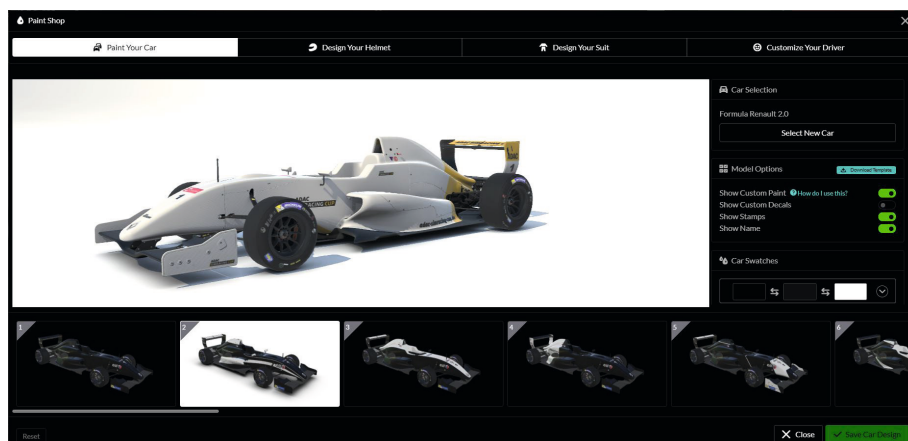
Paint Shop

Paint Your Car
Design Your Helmet
Design Your Suit
Customize Your Driver

Car Selection

Formula Renault 2.0

Select New Car

Model Options
Download Template

Show Custom Paint
How do I use this?
Show Custom Decals
Show Stamps
Show Name

Car Swatches

1
2
3
4
5
6

Reset
Close
Save Car Design